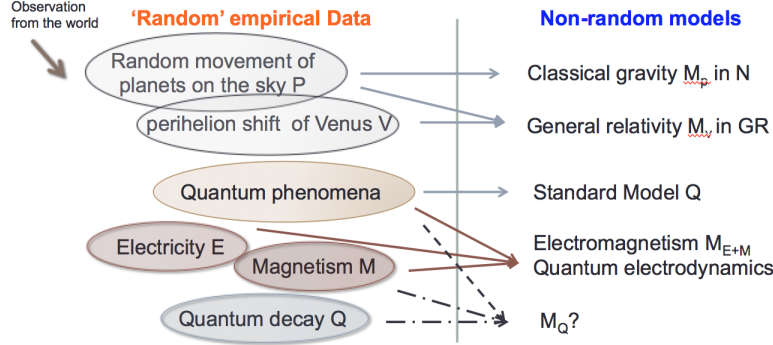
Observation from the world

'Random' empirical Data

Non-random models

Random movement of planets on the sky P

perihelion shift of Venus V

Classical gravity $M_p$ in N

General relativity $M_v$ in GR

Quantum phenomena

Standard Model Q

Electricity E

Magnetism M

Electromagnetism $M_{E+M}$
Quantum electrodynamics

Quantum decay Q

$M_Q$?